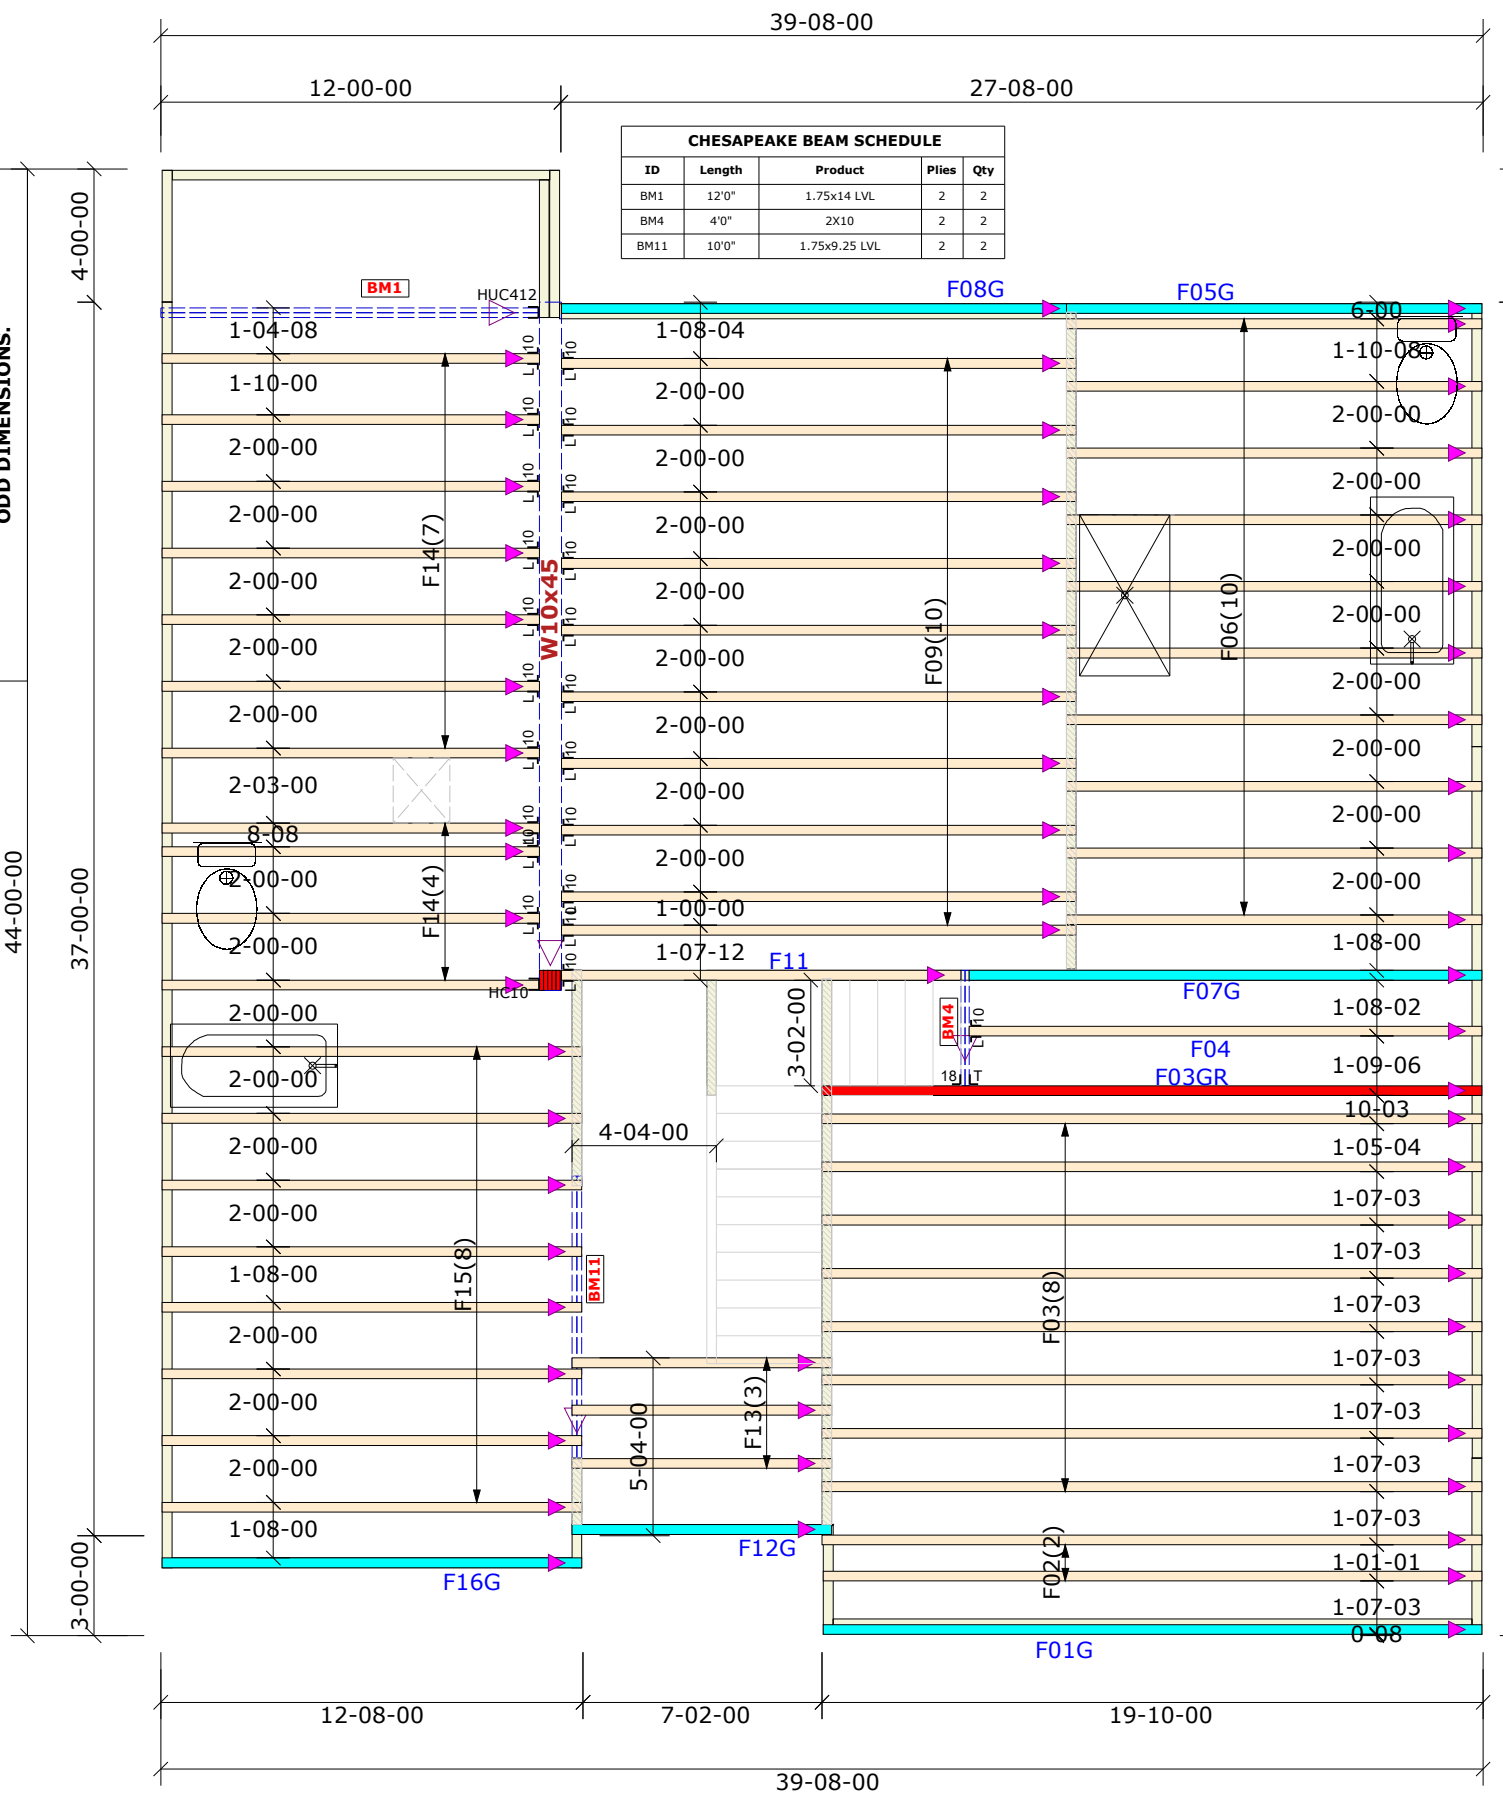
39-08-00

12-00-00

27-08-00

CHESAPEAKE BEAM SCHEDULE

| ID | Length | Product | Plies | Qty |
|---|---|---|---|---|
| BM1 | 12'0" | 1.75x14 LVL | 2 | 2 |
| BM4 | 4'0" | 2X10 | 2 | 2 |
| BM11 | 10'0" | 1.75x9.25 LVL | 2 | 2 |

ODD DIMENSIONS.

4-00-00

44-00-00

37-00-00

3-00-00

BM1

HUC412

F08G

F05G

6-00

1-04-08

1-08-04

1-10-08

1-10-00

2-00-00

2-00-00

2-00-00

2-00-00

2-00-00

2-00-00

2-00-00

2-00-00

2-00-00

2-00-00

2-00-00

2-00-00

2-00-00

2-00-00

2-00-00

2-00-00

2-00-00

2-03-00

2-00-00

2-00-00

8-08

2-00-00

2-00-00

1-00-00

2-00-00

F14(7)

W10x45

F09(10)

F06(10)

F14(4)

1-07-12

1-08-00

F11

HC10

F07G

3-02-00

BM4

1-08-02

F04

18

F03GR

1-09-06

2-00-00

2-00-00

10-03

4-04-00

2-00-00

1-05-04

2-00-00

1-07-03

1-07-03

1-08-00

F15(8)

BM11

F03(8)

1-07-03

2-00-00

1-07-03

2-00-00

F13(3)

1-07-03

2-00-00

5-04-00

1-07-03

1-08-00

1-07-03

F12G

F02(2)

1-01-01

F16G

1-07-03

0-08

F01G

12-08-00

7-02-00

19-10-00

39-08-00